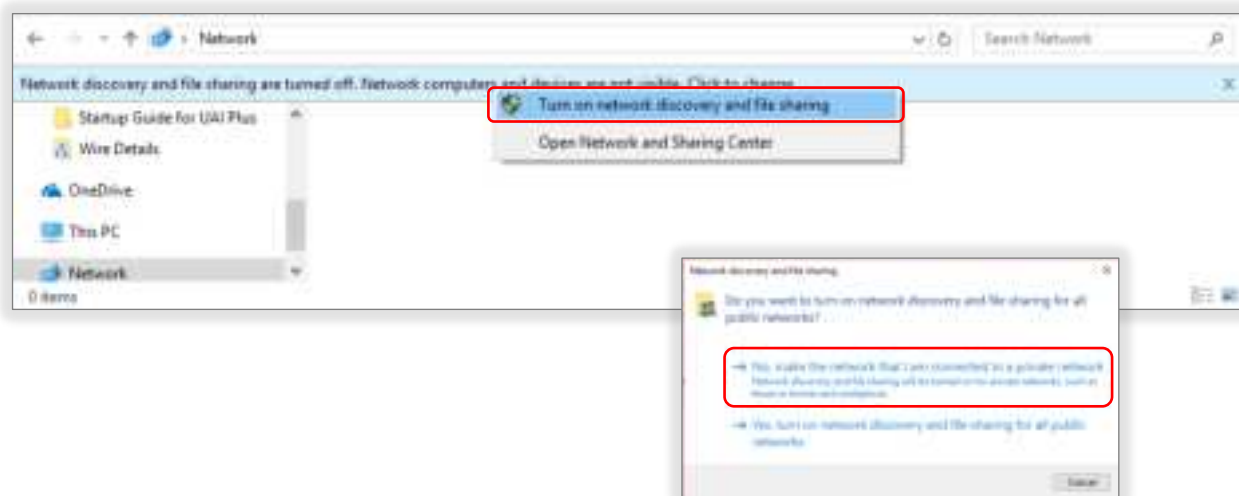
Network

Search Network

Network discovery and file sharing are turned off. Network computers and devices are not visible. Click to change...

Turn on network discovery and file sharing

Open Network and Sharing Center

Startup Guide for UAI Plus

Wire Details

OneDrive

This PC

Network

0 items

Network discovery and file sharing

Do you want to turn on network discovery and file sharing for all public networks?

→ No, make the network that I am connected to a private network
Network discovery and file sharing will be turned on for private networks, such as those in homes and workplaces.

→ Yes, turn on network discovery and file sharing for all public networks

Cancel